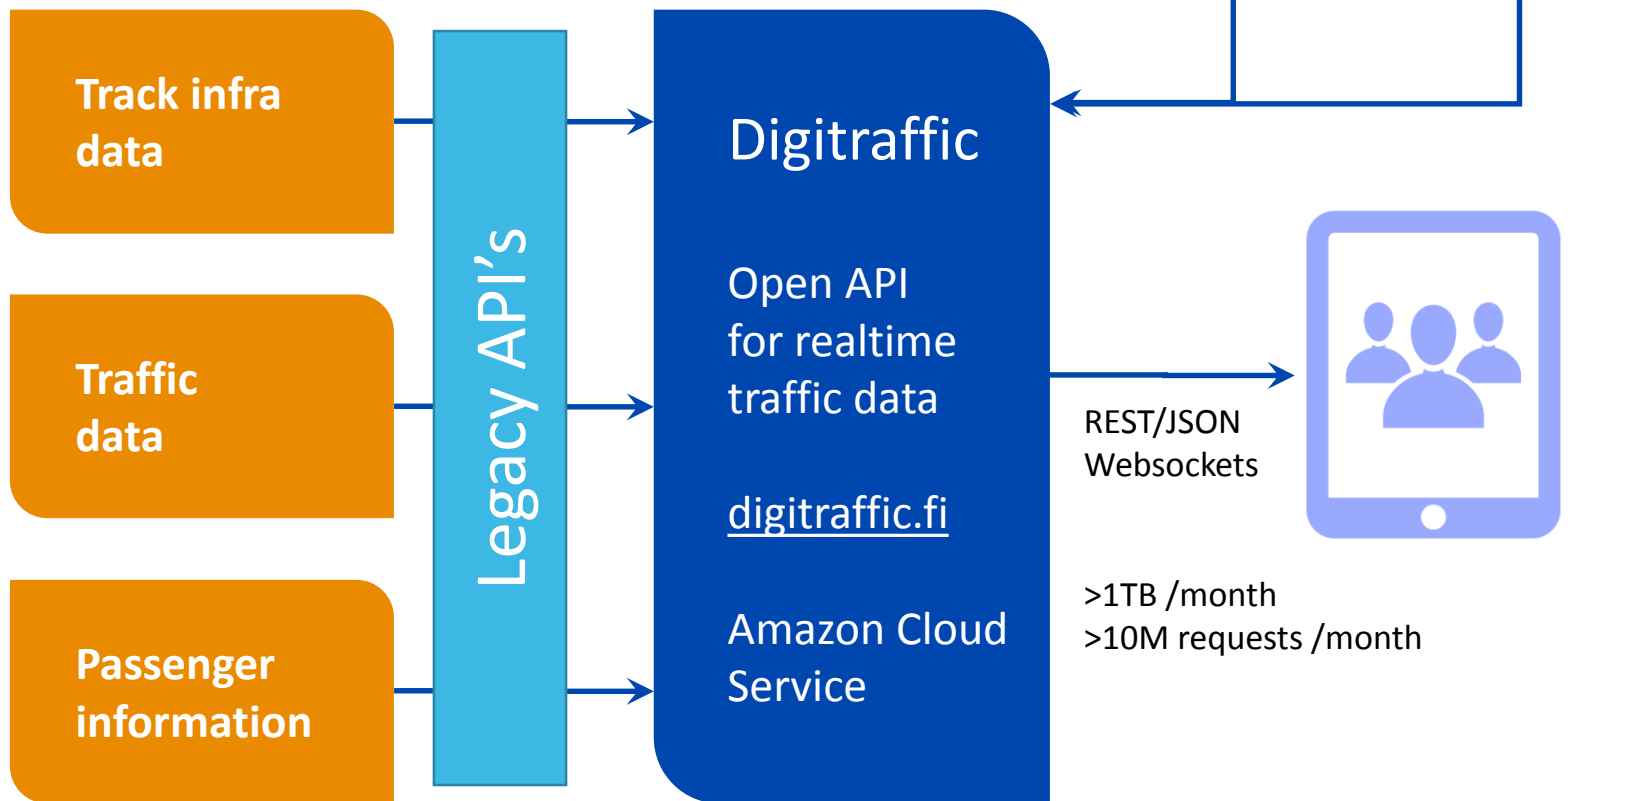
Track infra data

Traffic data

Passenger information

Legacy API's

Digitraffic

Open API for realtime traffic data

digitraffic.fi

Amazon Cloud Service

REST/JSON
Websockets

>1TB /month
>10M requests /month